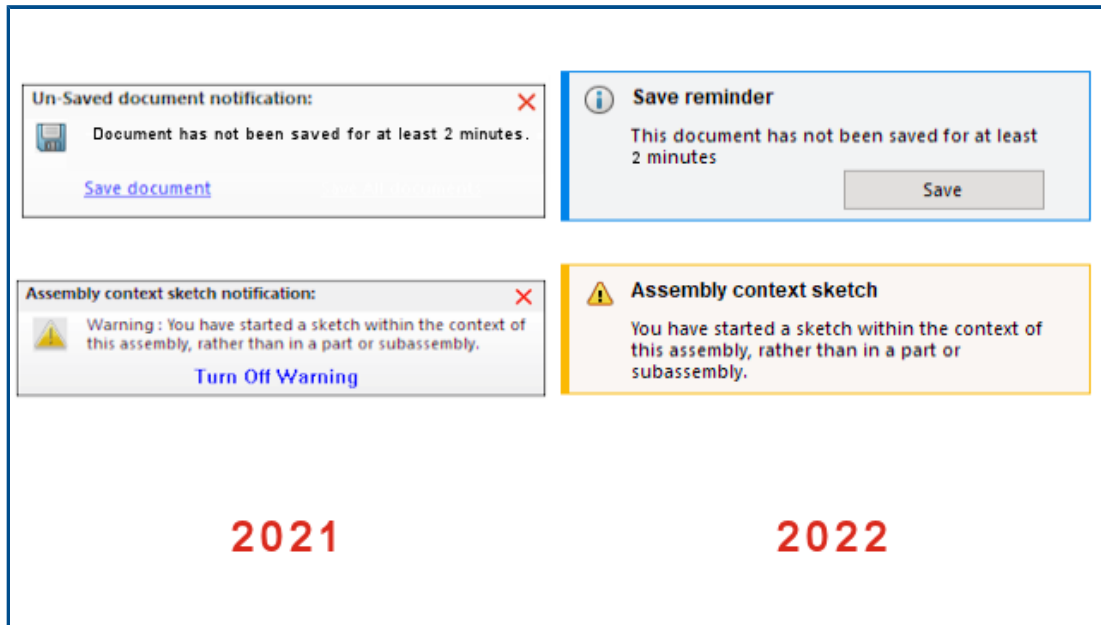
Un-Saved document notification:

Document has not been saved for at least 2 minutes.

Save document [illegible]

Assembly context sketch notification:

Warning : You have started a sketch within the context of this assembly, rather than in a part or subassembly.

Turn Off Warning

Save reminder

This document has not been saved for at least 2 minutes

Save

Assembly context sketch

You have started a sketch within the context of this assembly, rather than in a part or subassembly.

2021

2022